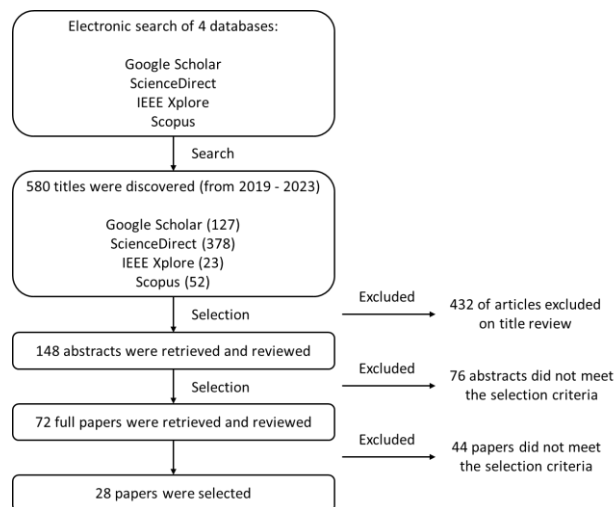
Electronic search of 4 databases:

Google Scholar
ScienceDirect
IEEE Xplore
Scopus

Search

580 titles were discovered (from 2019 - 2023)

Google Scholar (127)
ScienceDirect (378)
IEEE Xplore (23)
Scopus (52)

Selection

Excluded

432 of articles excluded on title review

148 abstracts were retrieved and reviewed

Selection

Excluded

76 abstracts did not meet the selection criteria

72 full papers were retrieved and reviewed

Excluded

44 papers did not meet the selection criteria

28 papers were selected